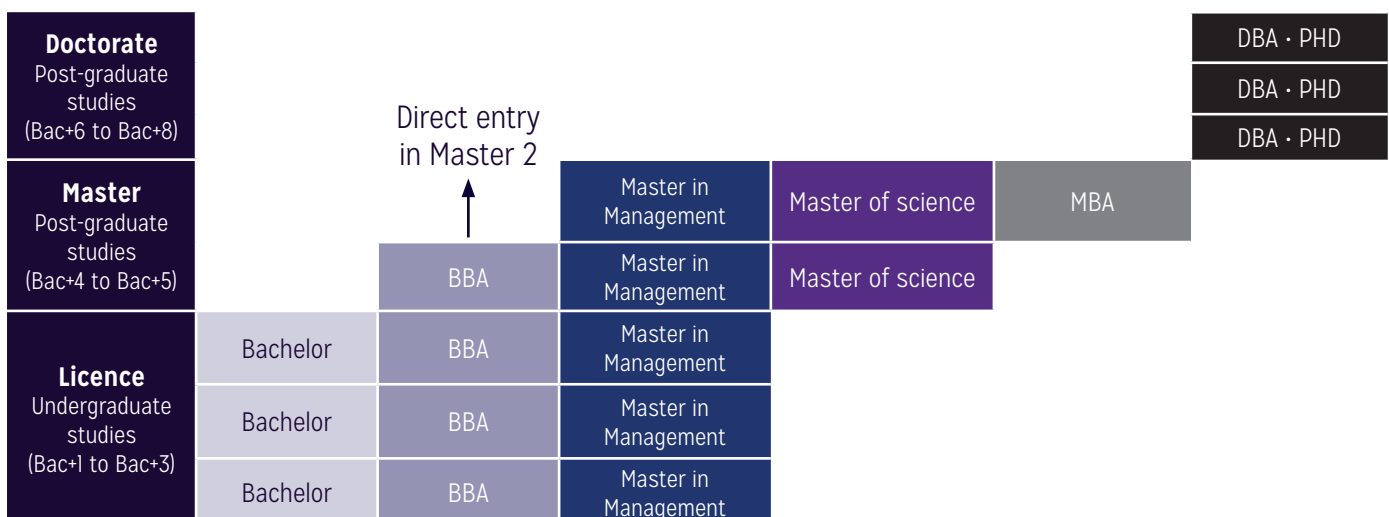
**Doctorate**
Post-graduate studies
(Bac+6 to Bac+8)

**Master**
Post-graduate studies
(Bac+4 to Bac+5)

**Licence**
Undergraduate studies
(Bac+1 to Bac+3)

Direct entry in Master 2

DBA · PHD
DBA · PHD
DBA · PHD

Master in Management
Master of science
MBA

BBA
Master in Management
Master of science

Bachelor
BBA
Master in Management

Bachelor
BBA
Master in Management

Bachelor
BBA
Master in Management